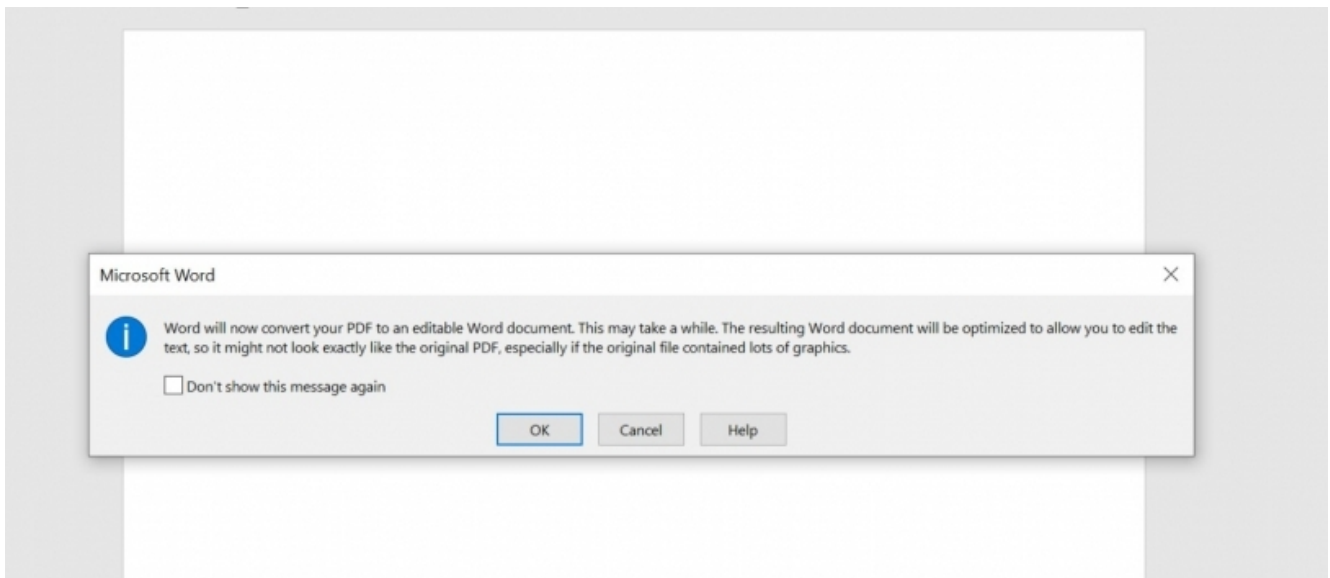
Microsoft Word

Word will now convert your PDF to an editable Word document. This may take a while. The resulting Word document will be optimized to allow you to edit the text, so it might not look exactly like the original PDF, especially if the original file contained lots of graphics.

Don't show this message again

OK

Cancel

Help